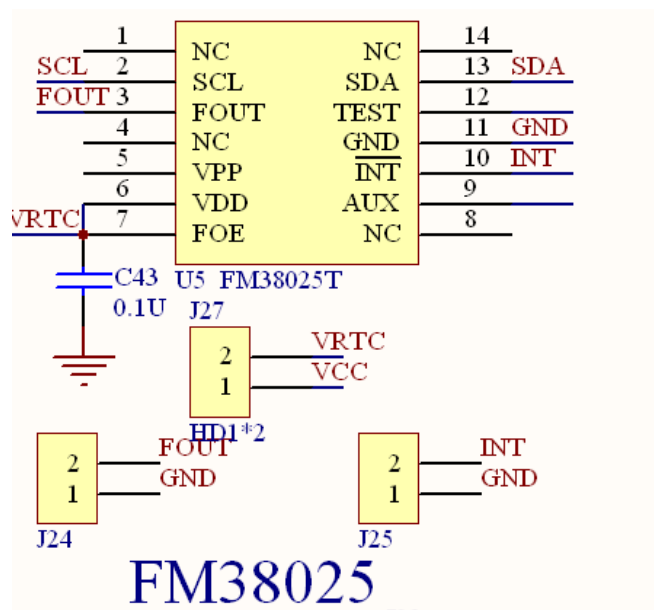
1 NC
SCL 2 SCL
FOUT 3 FOUT
4 NC
5 VPP
6 VDD
VRTC 7 FOE

NC 14
SDA 13 SDA
TEST 12
GND 11 GND
$\overline{INT}$ 10 INT
AUX 9
NC 8

U5 FM38025T

C43
0.1U

J27
2 VRTC
1 VCC
HD1*2

2 FOUT
1 GND
J24

2 INT
1 GND
J25

FM38025